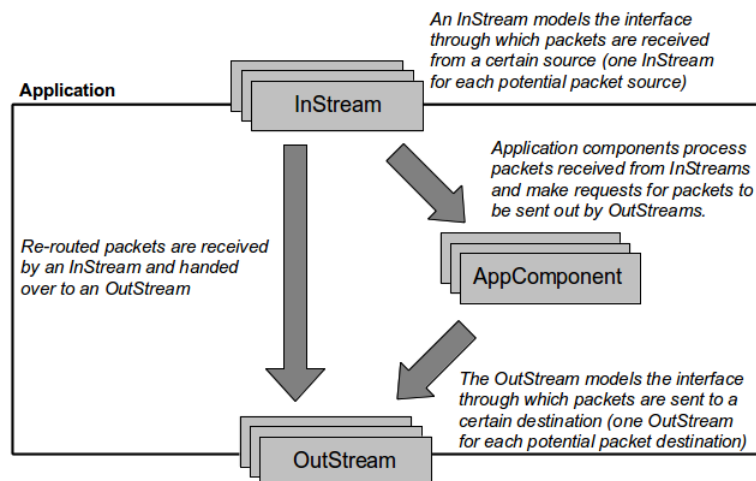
An InStream models the interface through which packets are received from a certain source (one InStream for each potential packet source)

Application

InStream

Application components process packets received from InStreams and make requests for packets to be sent out by OutStreams.

Re-routed packets are received by an InStream and handed over to an OutStream

AppComponent

The OutStream models the interface through which packets are sent to a certain destination (one OutStream for each potential packet destination)

OutStream